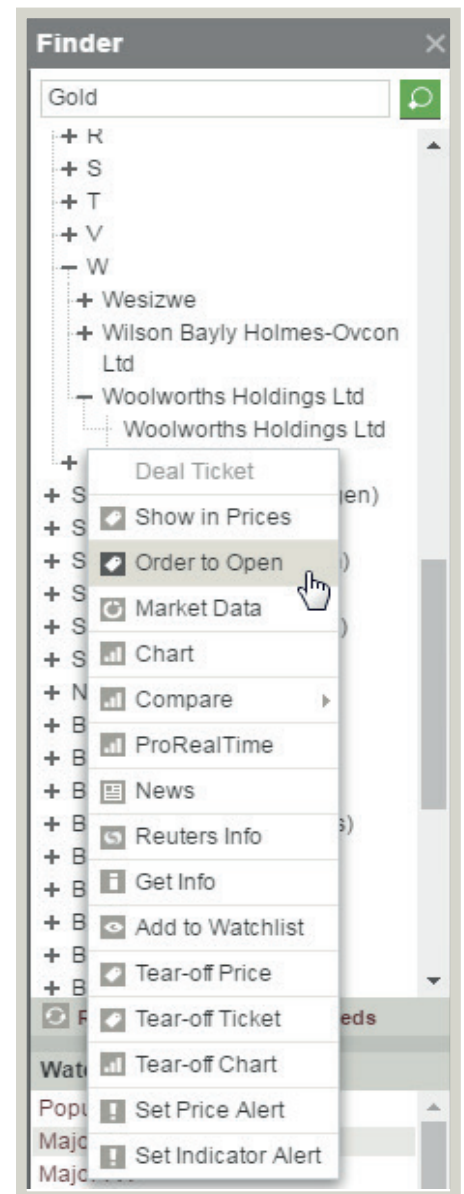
Finder

Gold

+ R
+ S
+ T
+ V
− W
+ Wesizwe
+ Wilson Bayly Holmes-Ovcon Ltd
− Woolworths Holdings Ltd
Woolworths Holdings Ltd
+
+ S
+ S
+ S
+ S
+ S
+ S
+ N
+ B
+ B
+ B
+ B
+ B
+ B
+ B
+ B
+ B

Deal Ticket
Show in Prices
Order to Open
Market Data
Chart
Compare
ProRealTime
News
Reuters Info
Get Info
Add to Watchlist
Tear-off Price
Tear-off Ticket
Tear-off Chart
Set Price Alert
Set Indicator Alert

gen)
)
)
s)

R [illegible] eds

Wat
Popu
Majo
Majo